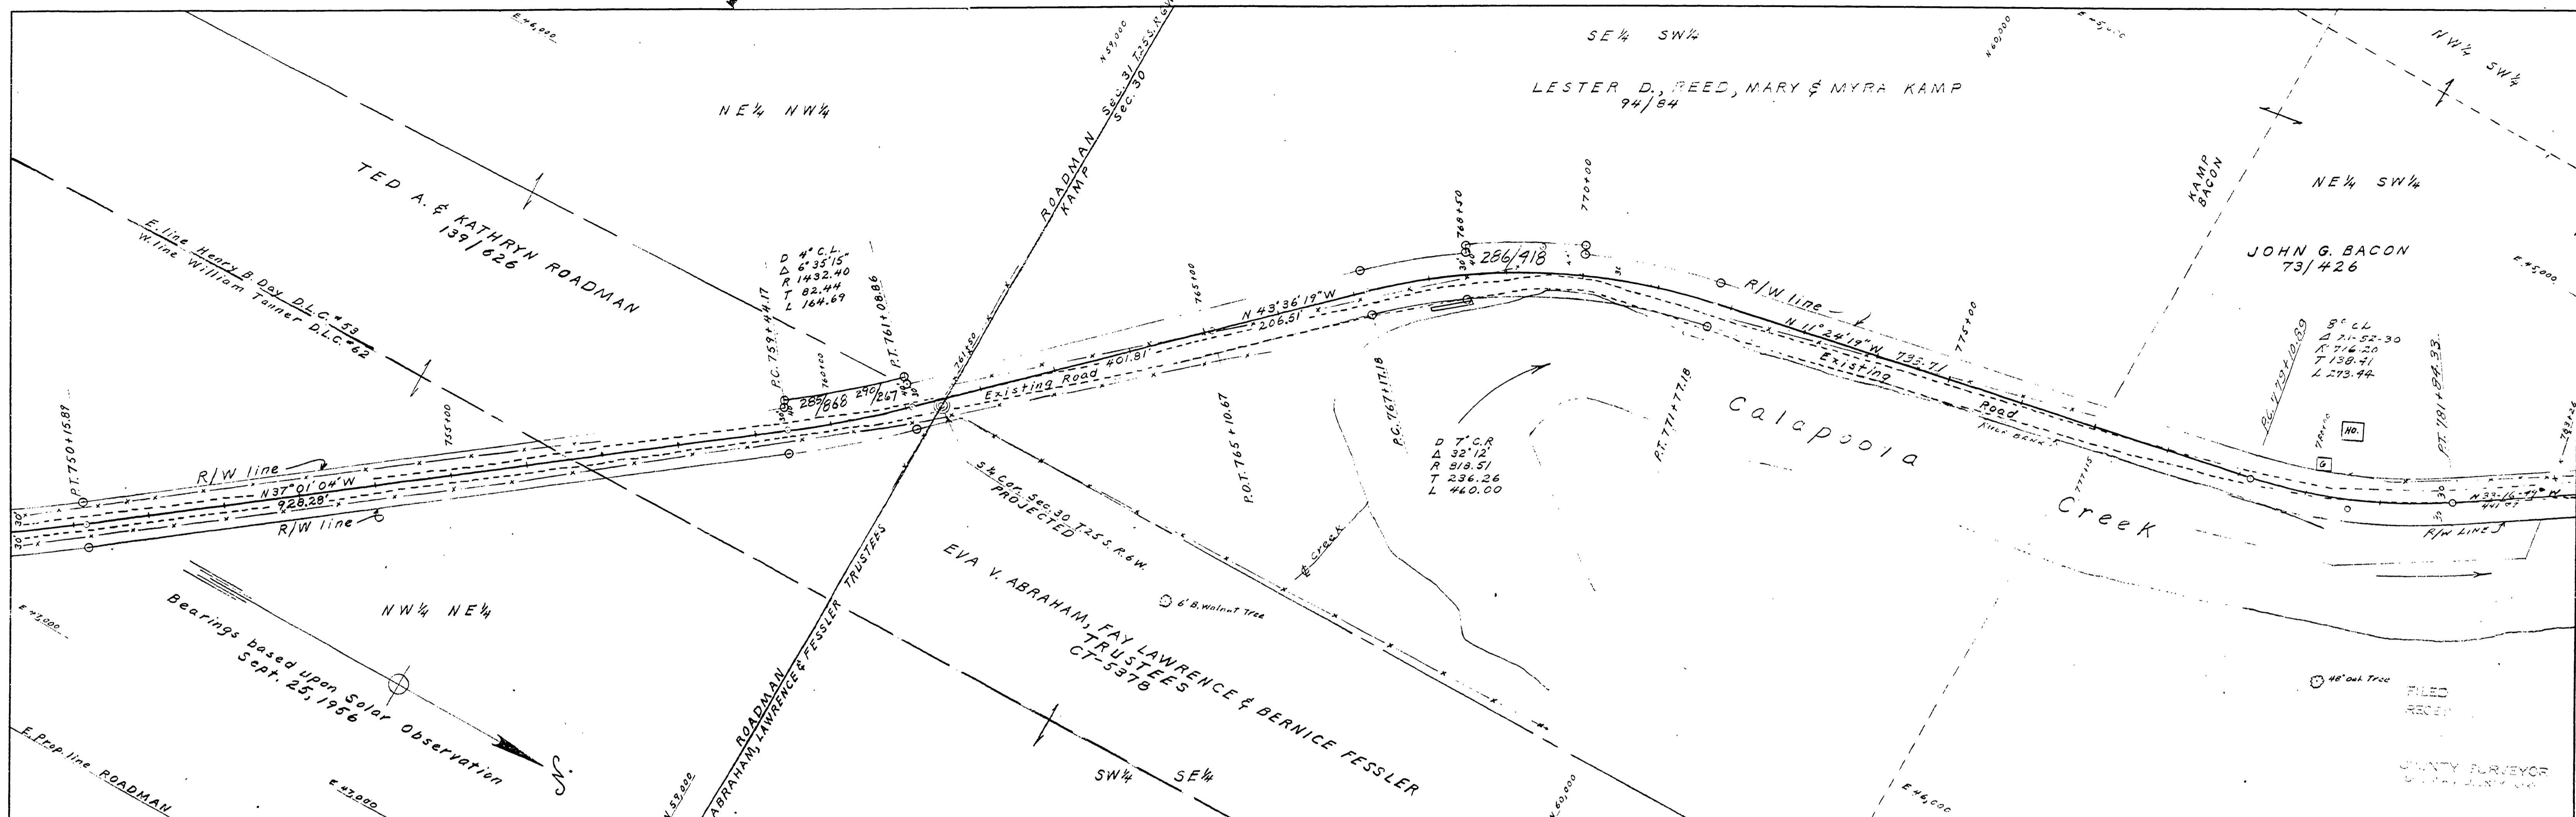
E 44,000

N 59,000

ROADMAN Sec. 31 T.25 S. R.6W.
KAMP Sec. 30

SE¼ SW¼

N 60,000

E 45,000

NW¼ SW¼

LESTER D., REED, MARY & MYRA KAMP
94/84

NE¼ NW¼

TED A. & KATHRYN ROADMAN
139/626

E. line Henry B. Day D.L.C. #53
W. line William Tanner D.L.C. #62

D 4° C.L.
Δ 6°35'15"
R 1432.40
T 82.44
L 164.69

P.C. 759+44.17
P.T. 761+08.86

285/868
290/267

761+50

Existing Road 401.81'

N 43°36'19"W
206.51'

765+00

286/418

768+50

770+00

R/W line

N 11°24'19"W 735.71

Existing Road

775+00

KAMP
BACON

NE¼ SW¼

JOHN G. BACON
73/426

E 45,000

8° C.L.
Δ 21-52-30
R 716.20
T 138.41
L 273.44

P.C. 779+10.89
P.T. 781+84.33

HO.

G

N 33-16-41 W
441.97

R/W LINE

P.T. 750+15.89

R/W line

N 37°01'04"W
928.28'

R/W line

755+00

30'
30'

S¼ Cor. Sec. 30 T.25 S. R.6W.
PROJECTED

P.O.T. 765+10.67

P.C. 767+17.18

D 7° C.R.
Δ 32°12'
R 818.51
T 236.26
L 460.00

P.T. 771+77.18

Calapooia

Creek

Creek

E 43,000

NW¼ NE¼

Bearings based upon Solar Observation
Sept. 25, 1956

N

ROADMAN
ABRAHAM, LAWRENCE & FESSLER TRUSTEES

EVA V. ABRAHAM, FAY LAWRENCE & BERNICE FESSLER
TRUSTEES
CT-5378

6" B. Walnut Tree

48" Oak Tree

E. Prop. line ROADMAN

E 43,000

N 59,000

SW¼ SE¼

N 60,000

E 46,000

FILED
RECEI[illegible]

COUNTY SURVEYOR
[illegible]